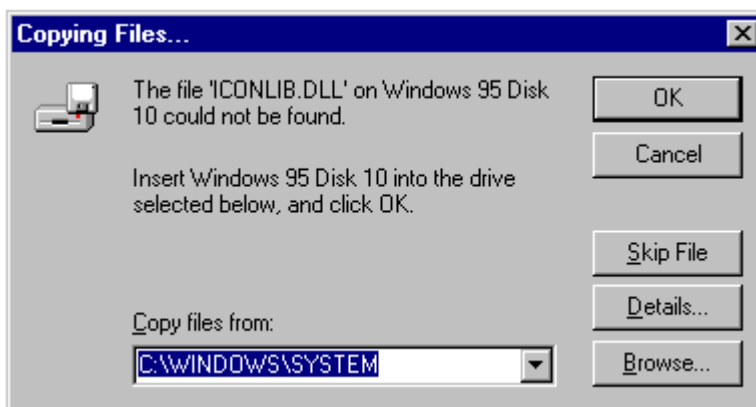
Copying Files...

The file 'ICONLIB.DLL' on Windows 95 Disk 10 could not be found.

Insert Windows 95 Disk 10 into the drive selected below, and click OK.

Copy files from:

C:\WINDOWS\SYSTEM

OK

Cancel

Skip File

Details...

Browse...